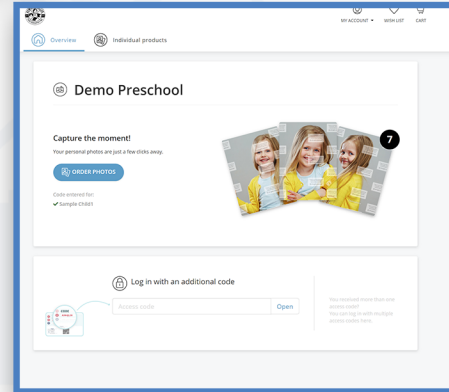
MY ACCOUNT ▾
WISH LIST
CART

Overview
Individual products

Demo Preschool

Capture the moment!

Your personal photos are just a few clicks away.

ORDER PHOTOS

Code entered for:
✔ Sample Child1

7

Log in with an additional code

Access code
Open

You received more than one access code? You can log in with multiple access codes here.